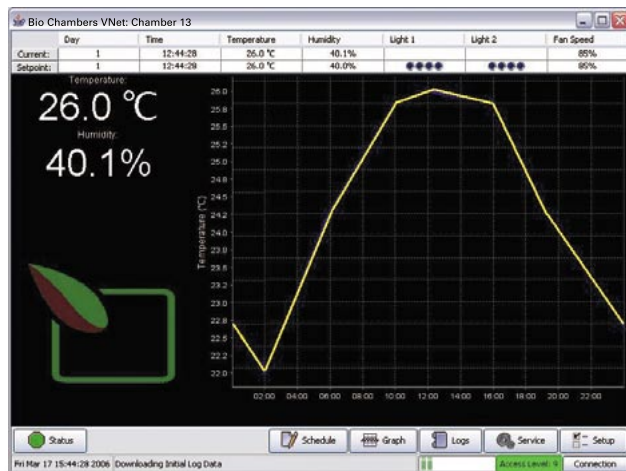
Bio Chambers VNet: Chamber 13

| | Day | Time | Temperature | Humidity | Light 1 | Light 2 | Fan Speed |
|---|---|---|---|---|---|---|---|
| Current: | 1 | 12:44:28 | 26.0 ℃ | 40.1% | | | 85% |
| Setpoint: | 1 | 12:44:29 | 26.0 ℃ | 40.0% | ●●●● | ●●●● | 85% |

Temperature:
26.0 ℃
Humidity:
40.1%

26.0
25.8
25.6
25.4
25.2
25.0
24.8
24.6
24.4
24.2
24.0
23.8
23.6
23.4
23.2
23.0
22.8
22.6
22.4
22.2
22.0
Temperature (℃)

02:00 04:00 06:00 08:00 10:00 12:00 14:00 16:00 18:00 20:00 22:00

Status
Schedule
Graph
Logs
Service
Setup

Fri Mar 17 15:44:28 2006 Downloading Initial Log Data
Access Level: 9
Connection